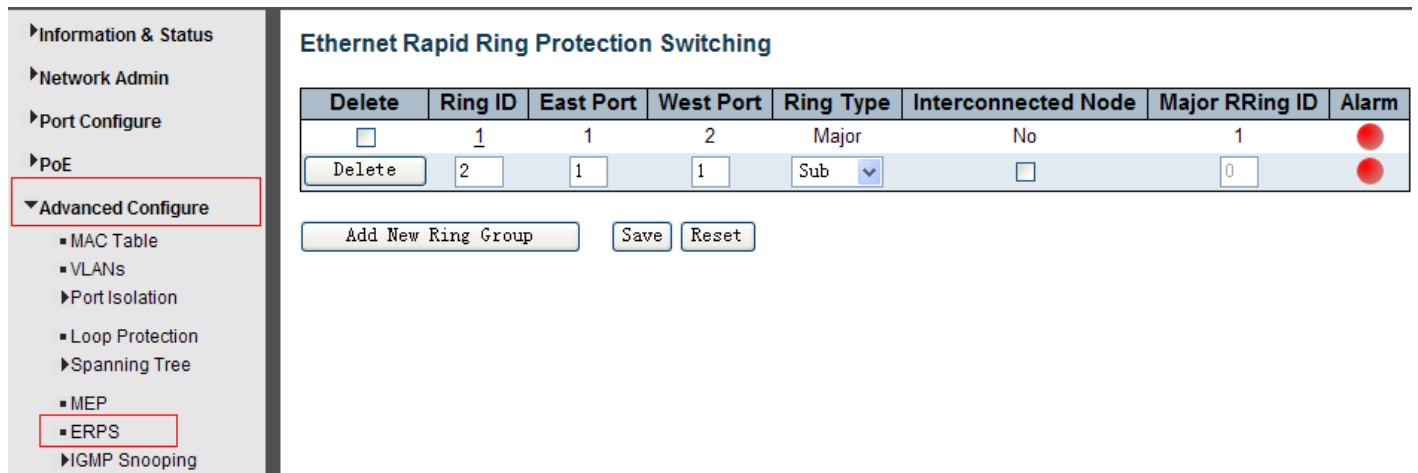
Information & Status
Network Admin
Port Configure
PoE
Advanced Configure
MAC Table
VLANs
Port Isolation
Loop Protection
Spanning Tree
MEP
ERPS
IGMP Snooping

Ethernet Rapid Ring Protection Switching

| Delete | Ring ID | East Port | West Port | Ring Type | Interconnected Node | Major RRing ID | Alarm |
|---|---|---|---|---|---|---|---|
| | 1 | 1 | 2 | Major | No | 1 | |
| Delete | 2 | 1 | 1 | Sub | | 0 | |

Add New Ring Group
Save
Reset